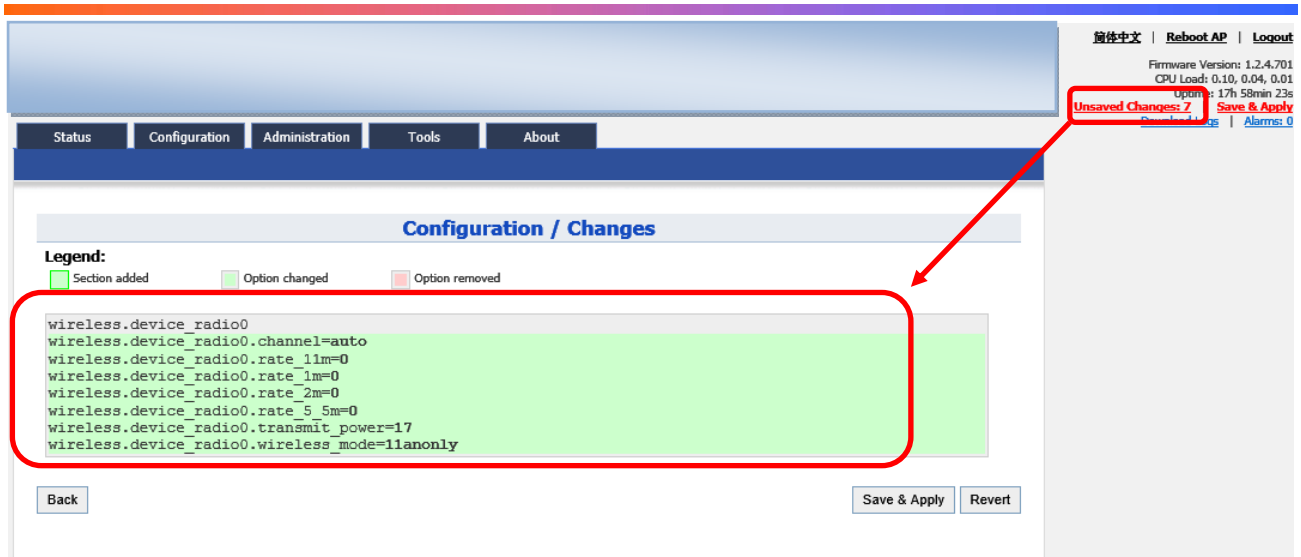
简体中文 | Reboot AP | Logout

Firmware Version: 1.2.4.701
CPU Load: 0.10, 0.04, 0.01
Uptime: 17h 58min 23s
Unsaved Changes: 7 Save & Apply
Download Logs | Alarms: 0

Status Configuration Administration Tools About

Configuration / Changes

Legend:
Section added Option changed Option removed

wireless.device_radio0
wireless.device_radio0.channel=auto
wireless.device_radio0.rate_11m=0
wireless.device_radio0.rate_1m=0
wireless.device_radio0.rate_2m=0
wireless.device_radio0.rate_5_5m=0
wireless.device_radio0.transmit_power=17
wireless.device_radio0.wireless_mode=11anonly

Back Save & Apply Revert